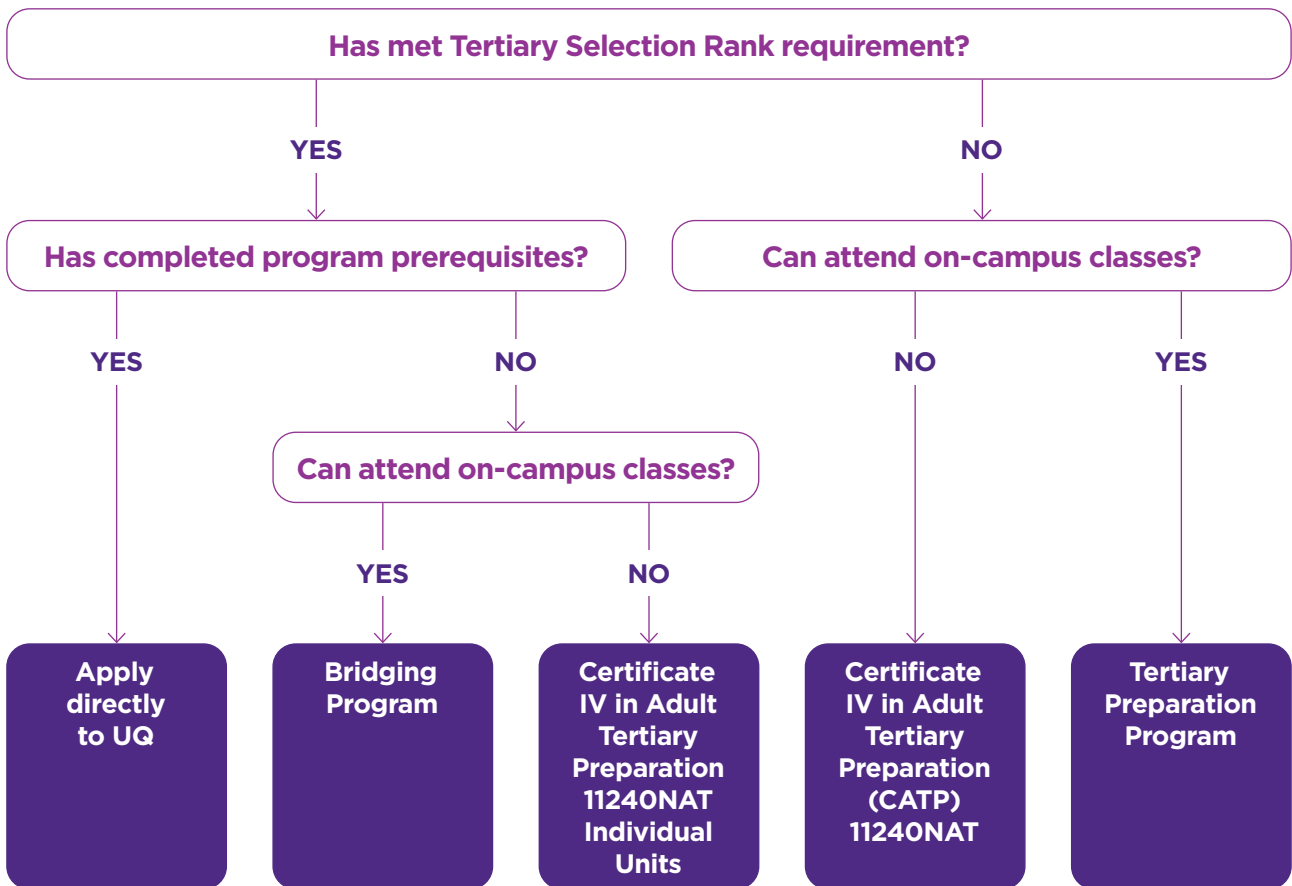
Has met Tertiary Selection Rank requirement?

YES

NO

Has completed program prerequisites?

Can attend on-campus classes?

YES

NO

NO

YES

Can attend on-campus classes?

YES

NO

Apply directly to UQ

Bridging Program

Certificate IV in Adult Tertiary Preparation 11240NAT Individual Units

Certificate IV in Adult Tertiary Preparation (CATP) 11240NAT

Tertiary Preparation Program